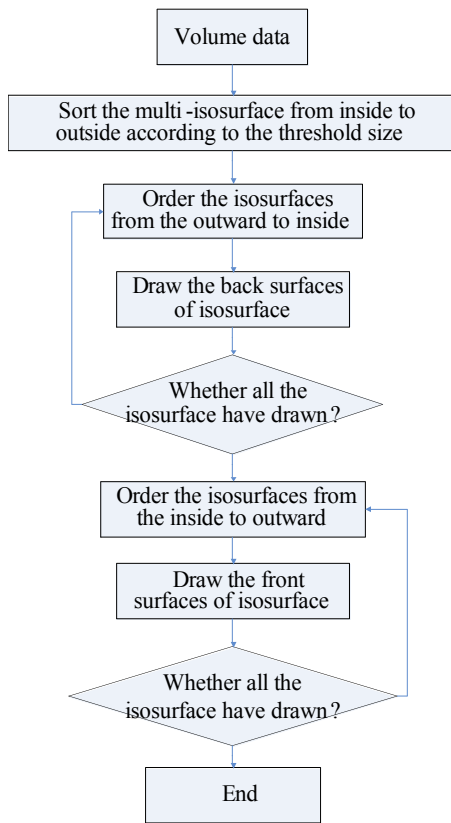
Volume data

Sort the multi -isosurface from inside to outside according to the threshold size

Order the isosurfaces from the outward to inside

Draw the back surfaces of isosurface

Whether all the isosurface have drawn?

Order the isosurfaces from the inside to outward

Draw the front surfaces of isosurface

Whether all the isosurface have drawn?

End